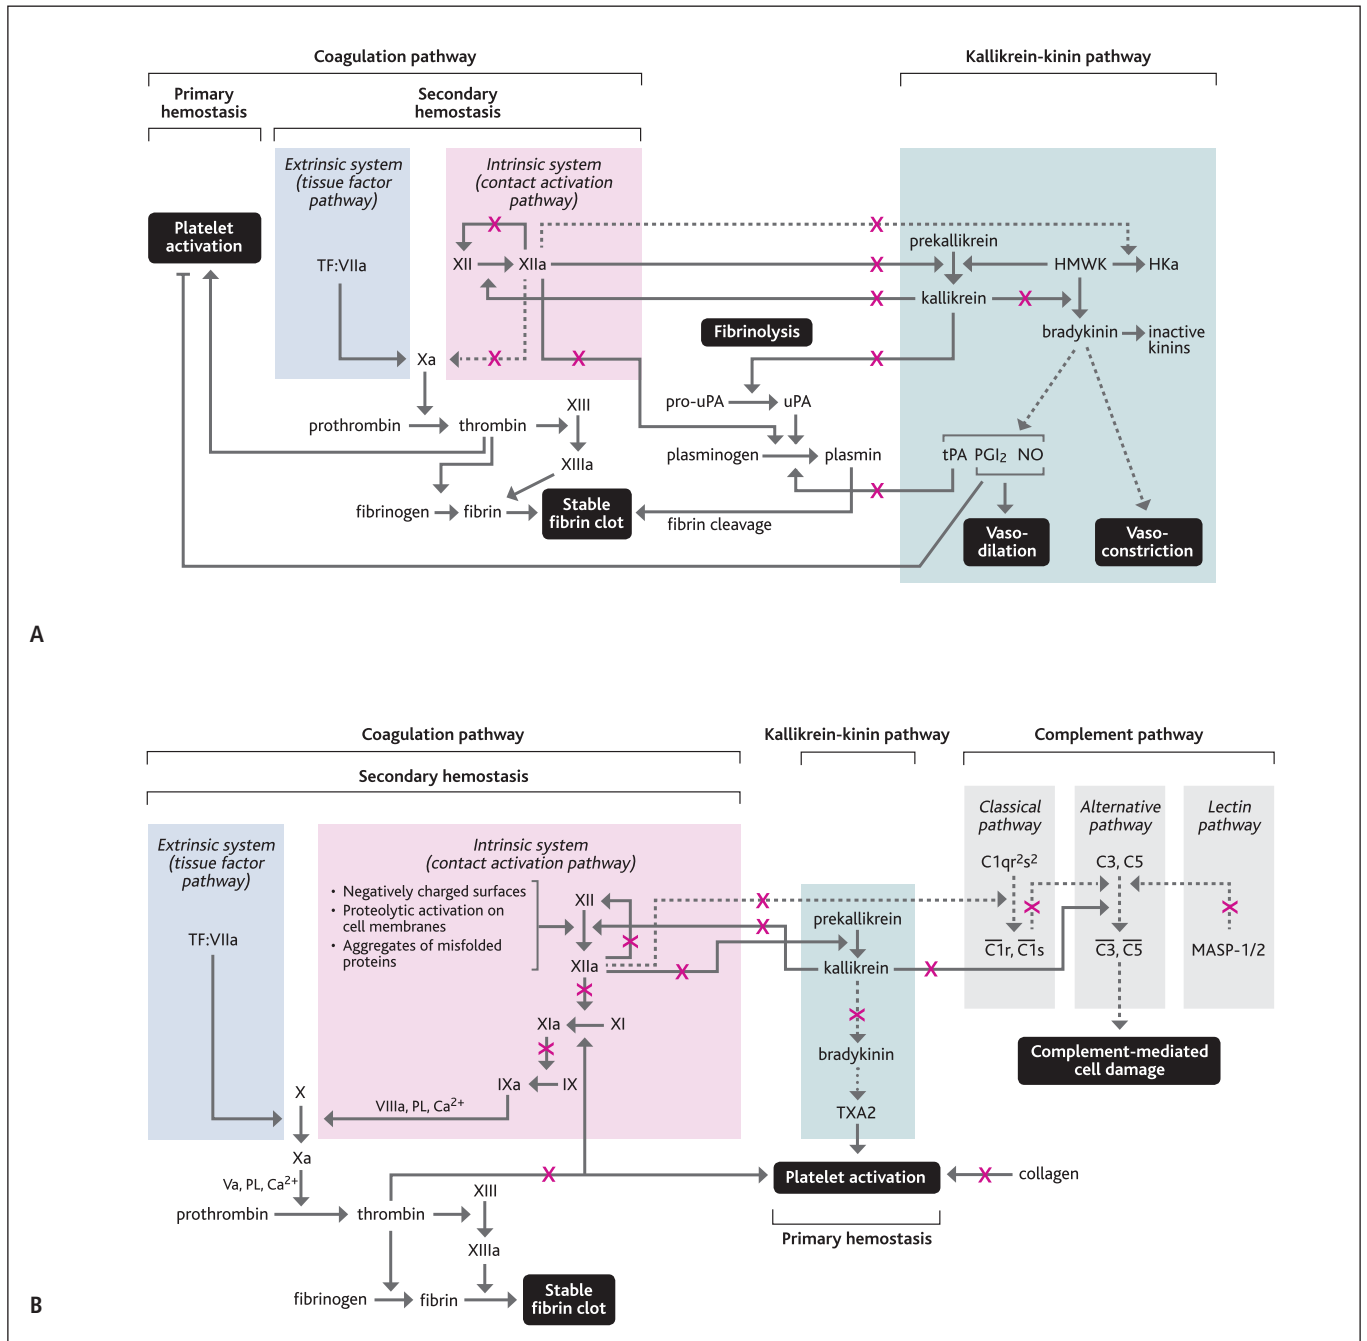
Coagulation pathway

Kallikrein-kinin pathway

Primary hemostasis

Secondary hemostasis

Extrinsic system (tissue factor pathway)

Intrinsic system (contact activation pathway)

Platelet activation

TF:VIIa

XII

XIIa

prekallikrein

HMWK

HKa

kallikrein

bradykinin

inactive kinins

Fibrinolysis

Xa

pro-uPA

uPA

prothrombin

thrombin

XIII

XIIIa

plasminogen

plasmin

tPA PGI$_2$ NO

fibrinogen

fibrin

Stable fibrin clot

fibrin cleavage

Vaso-dilation

Vaso-constriction

A

Coagulation pathway

Kallikrein-kinin pathway

Complement pathway

Secondary hemostasis

Extrinsic system (tissue factor pathway)

TF:VIIa

Intrinsic system (contact activation pathway)

• Negatively charged surfaces
• Proteolytic activation on cell membranes
• Aggregates of misfolded proteins

XII

XIIa

prekallikrein

kallikrein

Classical pathway

C1qr$^2$s$^2$

$\overline{C1}$r, $\overline{C1}$s

Alternative pathway

C3, C5

$\overline{C3}$, $\overline{C5}$

Lectin pathway

MASP-1/2

Complement-mediated cell damage

XIa

XI

bradykinin

IXa

IX

X

VIIIa, PL, Ca$^{2+}$

TXA2

Xa

Va, PL, Ca$^{2+}$

Platelet activation

collagen

prothrombin

thrombin

XIII

Primary hemostasis

XIIIa

fibrinogen

fibrin

Stable fibrin clot

B